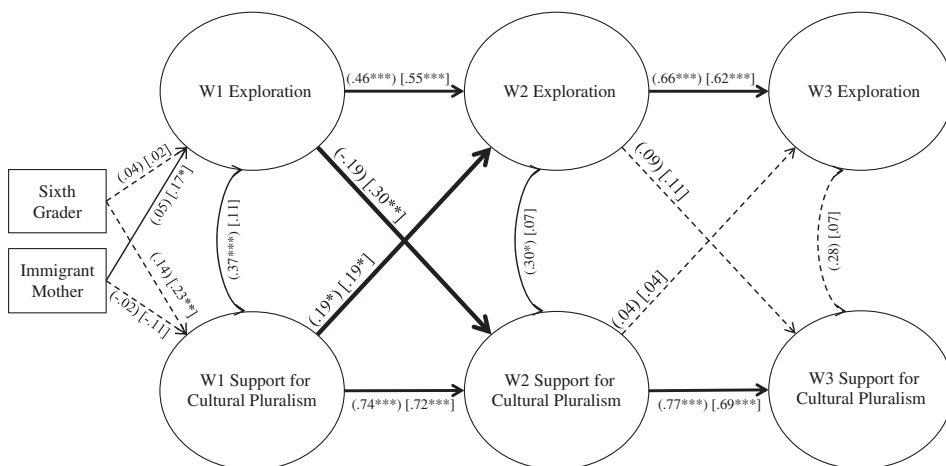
W1 Exploration

(.46***) [.55***]

W2 Exploration

(.66***) [.62***]

W3 Exploration

Sixth Grader

Immigrant Mother

(.04) [.02]

(.05) [.17*]

(.14) [.23**]

(-.02) [-.11]

(.37***) [.11]

(-.19) [.30**]

(.19*) [.19*]

(.30*) [.07]

(.09) [.11]

(.04) [.04]

(.28) [.07]

W1 Support for Cultural Pluralism

(.74***) [.72***]

W2 Support for Cultural Pluralism

(.77***) [.69***]

W3 Support for Cultural Pluralism